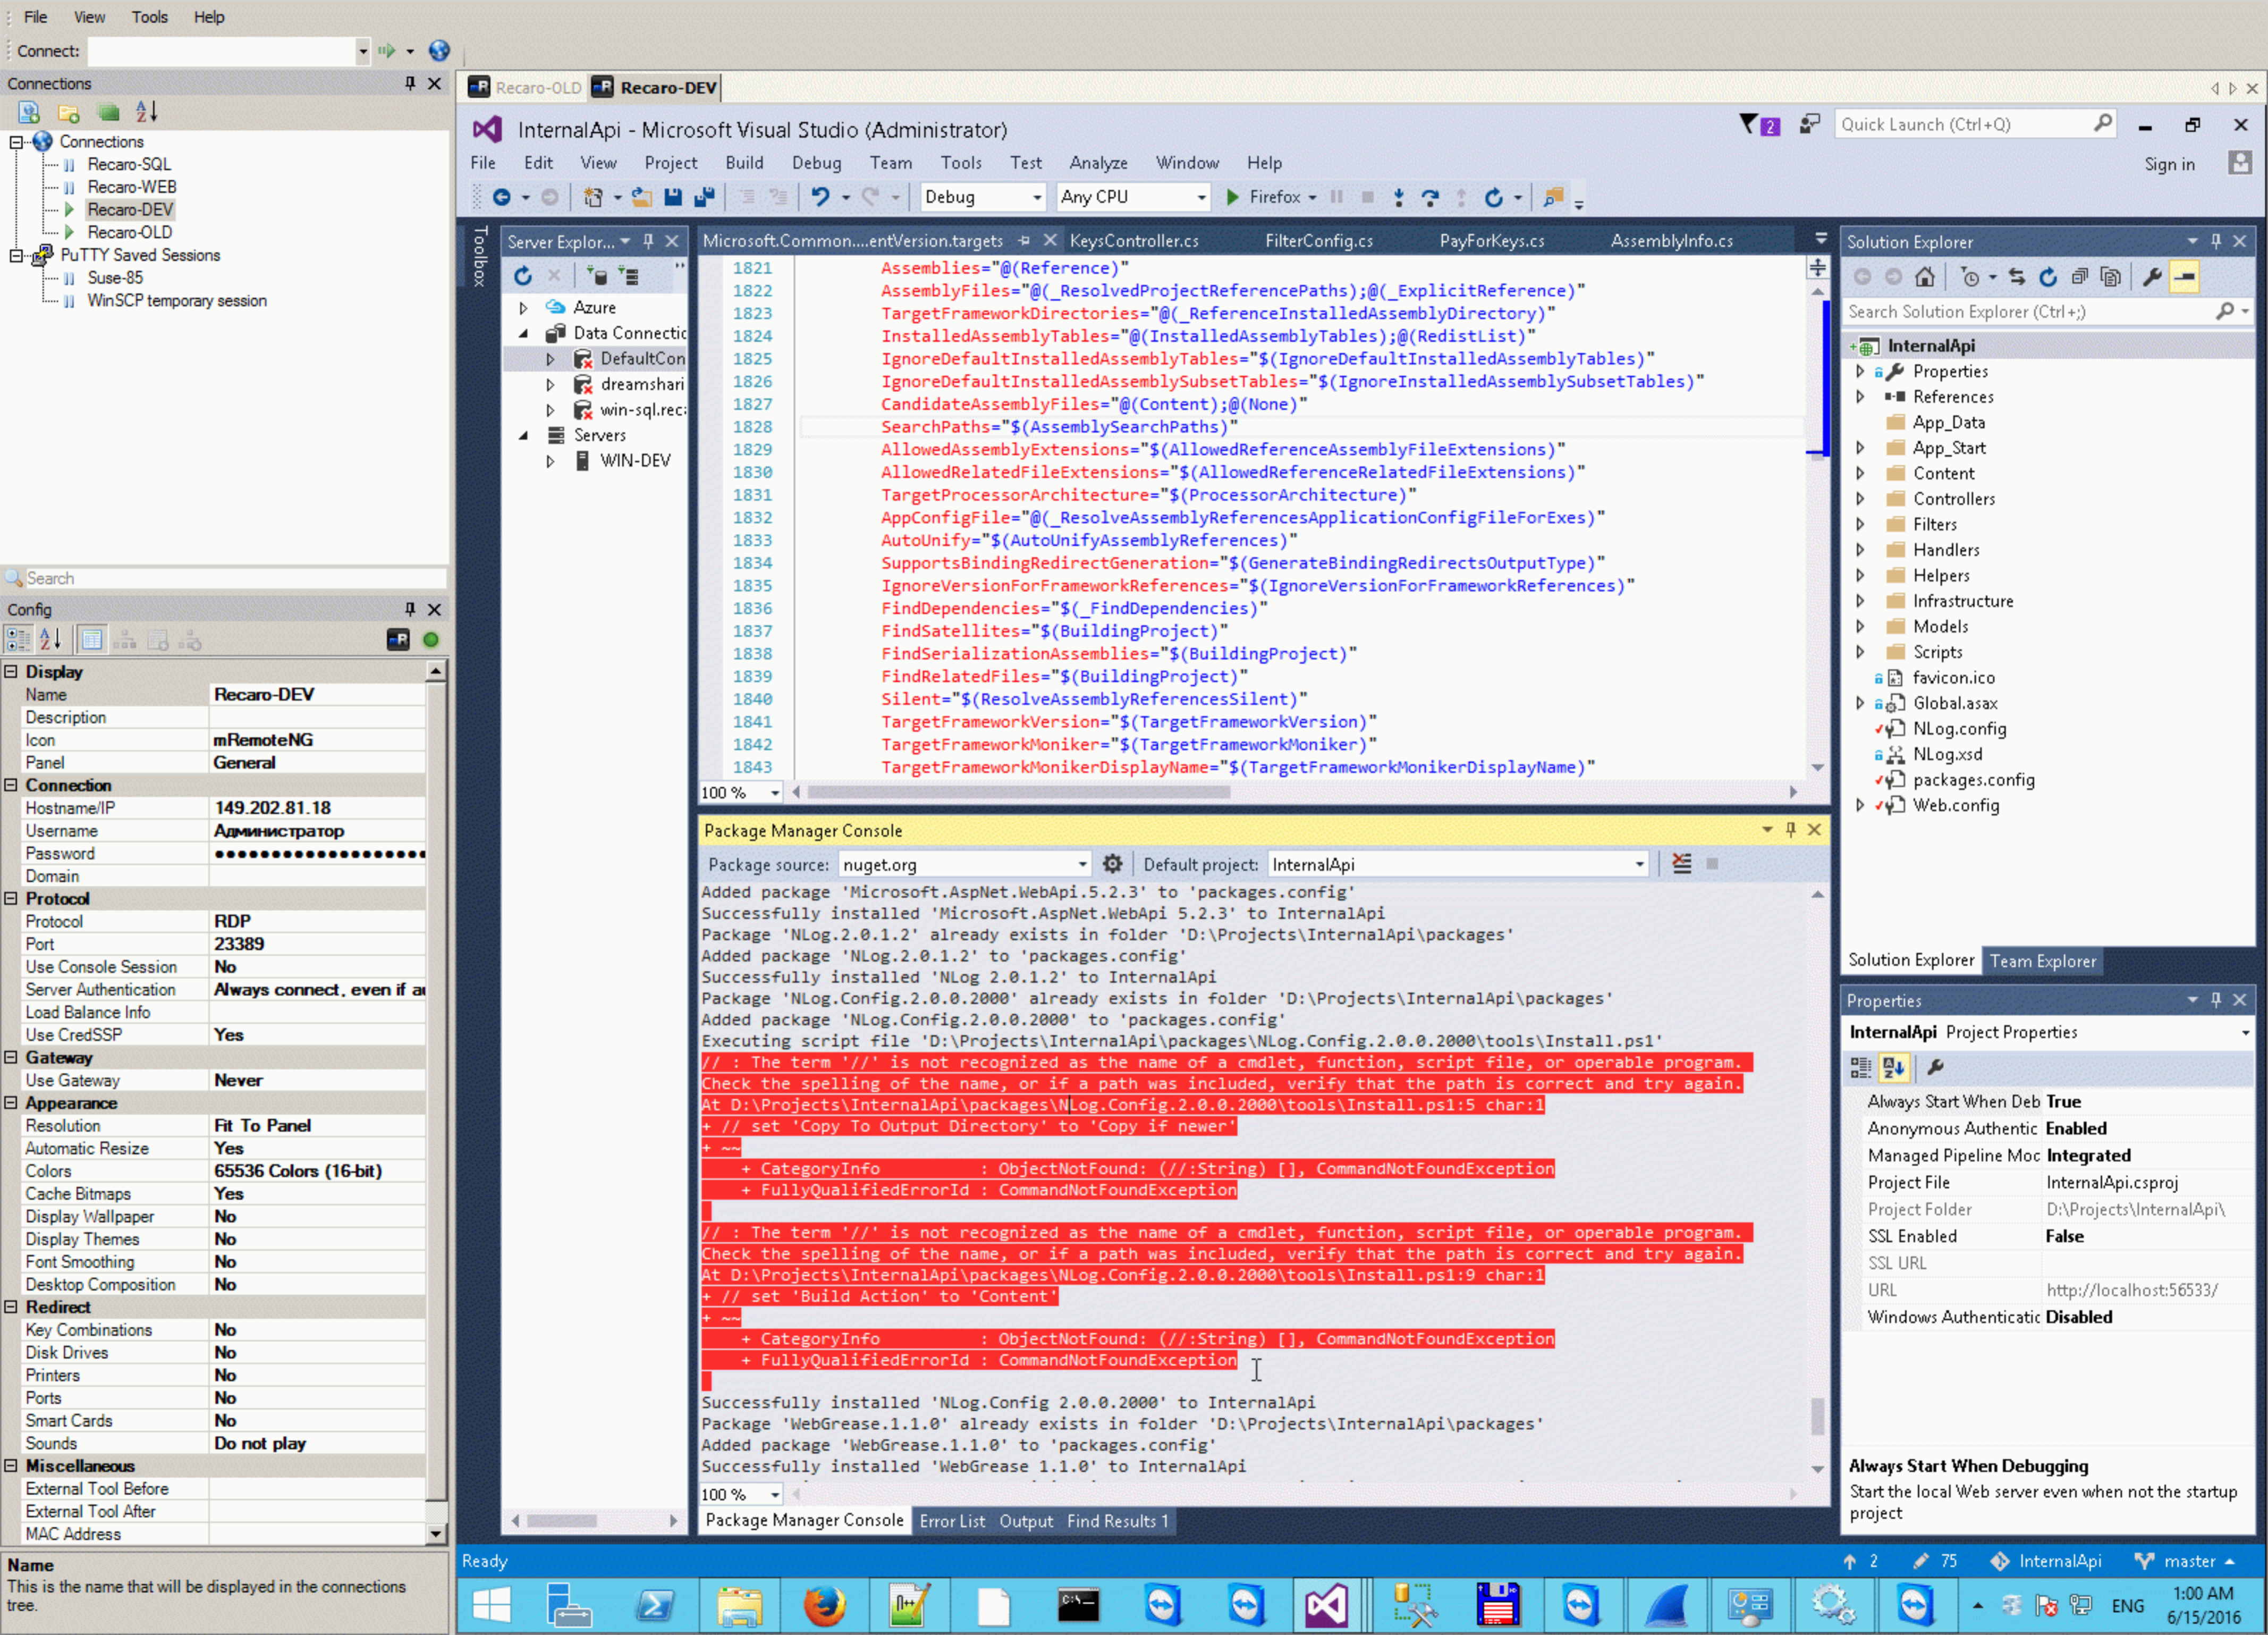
File View Tools Help
Connect:

Connections
Connections
Recaro-SQL
Recaro-WEB
Recaro-DEV
Recaro-OLD
PuTTY Saved Sessions
Suse-85
WinSCP temporary session

Search

Config

| Display | |
|---|---|
| Name | Recaro-DEV |
| Description | |
| Icon | mRemoteNG |
| Panel | General |
| **Connection** | |
| Hostname/IP | 149.202.81.18 |
| Username | Администратор |
| Password | •••••••••••••••••• |
| Domain | |
| **Protocol** | |
| Protocol | RDP |
| Port | 23389 |
| Use Console Session | No |
| Server Authentication | Always connect, even if a |
| Load Balance Info | |
| Use CredSSP | Yes |
| **Gateway** | |
| Use Gateway | Never |
| **Appearance** | |
| Resolution | Fit To Panel |
| Automatic Resize | Yes |
| Colors | 65536 Colors (16-bit) |
| Cache Bitmaps | Yes |
| Display Wallpaper | No |
| Display Themes | No |
| Font Smoothing | No |
| Desktop Composition | No |
| **Redirect** | |
| Key Combinations | No |
| Disk Drives | No |
| Printers | No |
| Ports | No |
| Smart Cards | No |
| Sounds | Do not play |
| **Miscellaneous** | |
| External Tool Before | |
| External Tool After | |
| MAC Address | |

Name
This is the name that will be displayed in the connections tree.

Recaro-OLD Recaro-DEV

InternalApi - Microsoft Visual Studio (Administrator)
Quick Launch (Ctrl+Q)
File Edit View Project Build Debug Team Tools Test Analyze Window Help
Sign in
Debug Any CPU Firefox

Toolbox
Server Explor...
Azure
Data Connectic
DefaultCon
dreamshari
win-sql.reci
Servers
WIN-DEV

Microsoft.Common....entVersion.targets KeysController.cs FilterConfig.cs PayForKeys.cs AssemblyInfo.cs

1821 Assemblies="@(Reference)"
1822 AssemblyFiles="@(_ResolvedProjectReferencePaths);@(_ExplicitReference)"
1823 TargetFrameworkDirectories="@(_ReferenceInstalledAssemblyDirectory)"
1824 InstalledAssemblyTables="@(InstalledAssemblyTables);@(RedistList)"
1825 IgnoreDefaultInstalledAssemblyTables="$(IgnoreDefaultInstalledAssemblyTables)"
1826 IgnoreDefaultInstalledAssemblySubsetTables="$(IgnoreInstalledAssemblySubsetTables)"
1827 CandidateAssemblyFiles="@(Content);@(None)"
1828 SearchPaths="$(AssemblySearchPaths)"
1829 AllowedAssemblyExtensions="$(AllowedReferenceAssemblyFileExtensions)"
1830 AllowedRelatedFileExtensions="$(AllowedReferenceRelatedFileExtensions)"
1831 TargetProcessorArchitecture="$(ProcessorArchitecture)"
1832 AppConfigFile="@(_ResolveAssemblyReferencesApplicationConfigFileForExes)"
1833 AutoUnify="$(AutoUnifyAssemblyReferences)"
1834 SupportsBindingRedirectGeneration="$(GenerateBindingRedirectsOutputType)"
1835 IgnoreVersionForFrameworkReferences="$(IgnoreVersionForFrameworkReferences)"
1836 FindDependencies="$(_FindDependencies)"
1837 FindSatellites="$(BuildingProject)"
1838 FindSerializationAssemblies="$(BuildingProject)"
1839 FindRelatedFiles="$(BuildingProject)"
1840 Silent="$(ResolveAssemblyReferencesSilent)"
1841 TargetFrameworkVersion="$(TargetFrameworkVersion)"
1842 TargetFrameworkMoniker="$(TargetFrameworkMoniker)"
1843 TargetFrameworkMonikerDisplayName="$(TargetFrameworkMonikerDisplayName)"
100 %

Package Manager Console
Package source: nuget.org Default project: InternalApi
Added package 'Microsoft.AspNet.WebApi.5.2.3' to 'packages.config'
Successfully installed 'Microsoft.AspNet.WebApi 5.2.3' to InternalApi
Package 'NLog.2.0.1.2' already exists in folder 'D:\Projects\InternalApi\packages'
Added package 'NLog.2.0.1.2' to 'packages.config'
Successfully installed 'NLog 2.0.1.2' to InternalApi
Package 'NLog.Config.2.0.0.2000' already exists in folder 'D:\Projects\InternalApi\packages'
Added package 'NLog.Config.2.0.0.2000' to 'packages.config'
Executing script file 'D:\Projects\InternalApi\packages\NLog.Config.2.0.0.2000\tools\Install.ps1'
// : The term '//' is not recognized as the name of a cmdlet, function, script file, or operable program.
Check the spelling of the name, or if a path was included, verify that the path is correct and try again.
At D:\Projects\InternalApi\packages\NLog.Config.2.0.0.2000\tools\Install.ps1:5 char:1
+ // set 'Copy To Output Directory' to 'Copy if newer'
+ ~~
+ CategoryInfo : ObjectNotFound: (//:String) [], CommandNotFoundException
+ FullyQualifiedErrorId : CommandNotFoundException

// : The term '//' is not recognized as the name of a cmdlet, function, script file, or operable program.
Check the spelling of the name, or if a path was included, verify that the path is correct and try again.
At D:\Projects\InternalApi\packages\NLog.Config.2.0.0.2000\tools\Install.ps1:9 char:1
+ // set 'Build Action' to 'Content'
+ ~~
+ CategoryInfo : ObjectNotFound: (//:String) [], CommandNotFoundException
+ FullyQualifiedErrorId : CommandNotFoundException

Successfully installed 'NLog.Config 2.0.0.2000' to InternalApi
Package 'WebGrease.1.1.0' already exists in folder 'D:\Projects\InternalApi\packages'
Added package 'WebGrease.1.1.0' to 'packages.config'
Successfully installed 'WebGrease 1.1.0' to InternalApi
100 %
Package Manager Console Error List Output Find Results 1

Solution Explorer
Search Solution Explorer (Ctrl+;)
InternalApi
Properties
References
App_Data
App_Start
Content
Controllers
Filters
Handlers
Helpers
Infrastructure
Models
Scripts
favicon.ico
Global.asax
NLog.config
NLog.xsd
packages.config
Web.config
Solution Explorer Team Explorer

Properties
InternalApi Project Properties

| | |
|---|---|
| Always Start When Deb | True |
| Anonymous Authentic | Enabled |
| Managed Pipeline Moc | Integrated |
| Project File | InternalApi.csproj |
| Project Folder | D:\Projects\InternalApi\ |
| SSL Enabled | False |
| SSL URL | |
| URL | http://localhost:56533/ |
| Windows Authenticatic | Disabled |

Always Start When Debugging
Start the local Web server even when not the startup project

Ready 2 75 InternalApi master
ENG 1:00 AM 6/15/2016